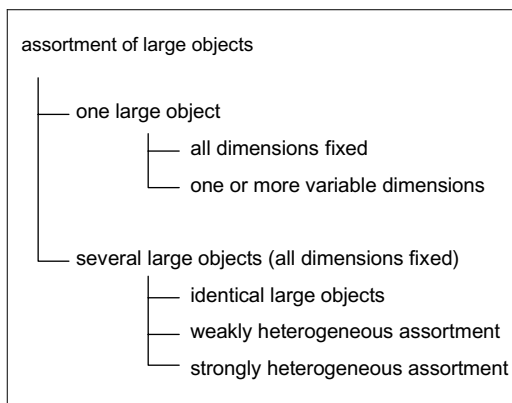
assortment of large objects

one large object

all dimensions fixed

one or more variable dimensions

several large objects (all dimensions fixed)

identical large objects

weakly heterogeneous assortment

strongly heterogeneous assortment